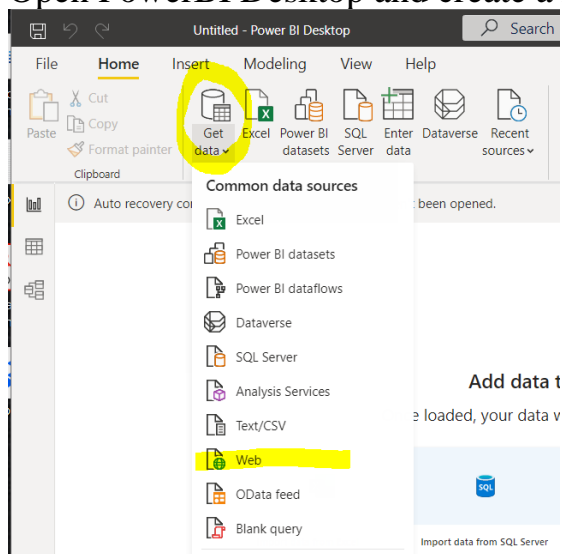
Open PowerBI Desktop and create a

Untitled - Power BI Desktop

Search

File Home Insert Modeling View Help

Paste

Cut

Copy

Format painter

Clipboard

Get data

Excel

Power BI datasets

SQL Server

Enter data

Dataverse

Recent sources

Auto recovery co

been opened.

Common data sources

Excel

Power BI datasets

Power BI dataflows

Dataverse

SQL Server

Analysis Services

Text/CSV

Web

OData feed

Blank query

Add data t

e loaded, your data w

SQL

Import data from SQL Server